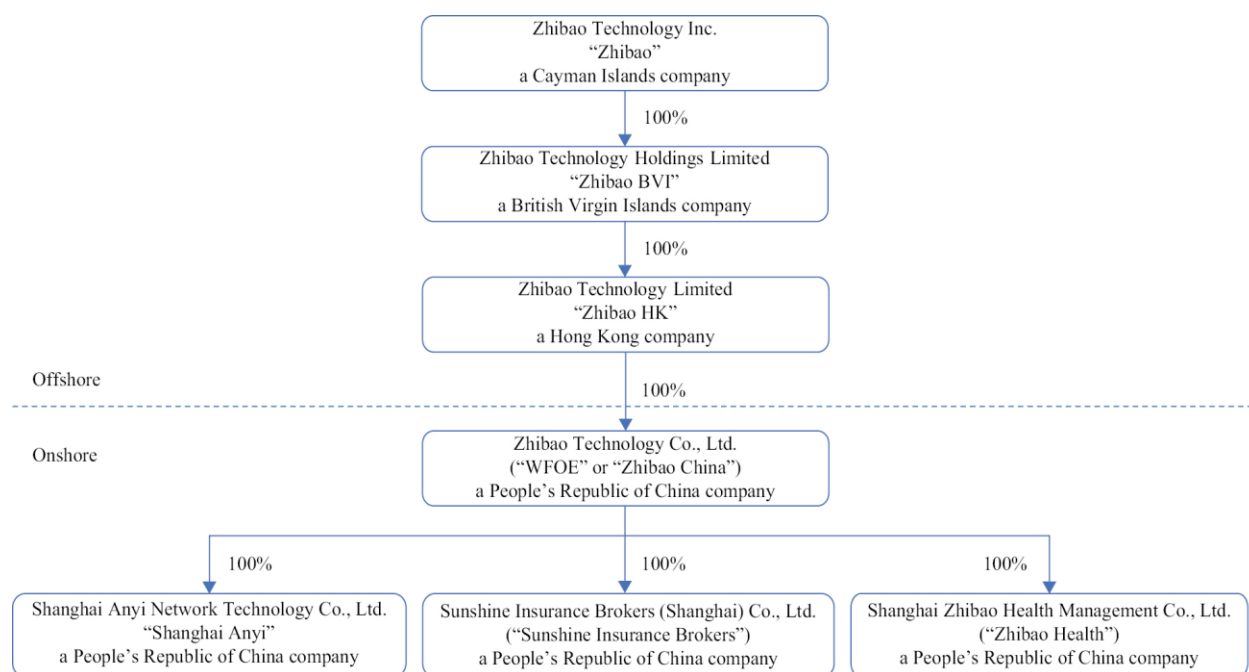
Zhibao Technology Inc.
"Zhibao"
a Cayman Islands company

100%

Zhibao Technology Holdings Limited
"Zhibao BVI"
a British Virgin Islands company

100%

Zhibao Technology Limited
"Zhibao HK"
a Hong Kong company

Offshore

100%

Onshore

Zhibao Technology Co., Ltd.
("WFOE" or "Zhibao China")
a People's Republic of China company

100%

100%

100%

Shanghai Anyi Network Technology Co., Ltd.
"Shanghai Anyi"
a People's Republic of China company

Sunshine Insurance Brokers (Shanghai) Co., Ltd.
("Sunshine Insurance Brokers")
a People's Republic of China company

Shanghai Zhibao Health Management Co., Ltd.
("Zhibao Health")
a People's Republic of China company